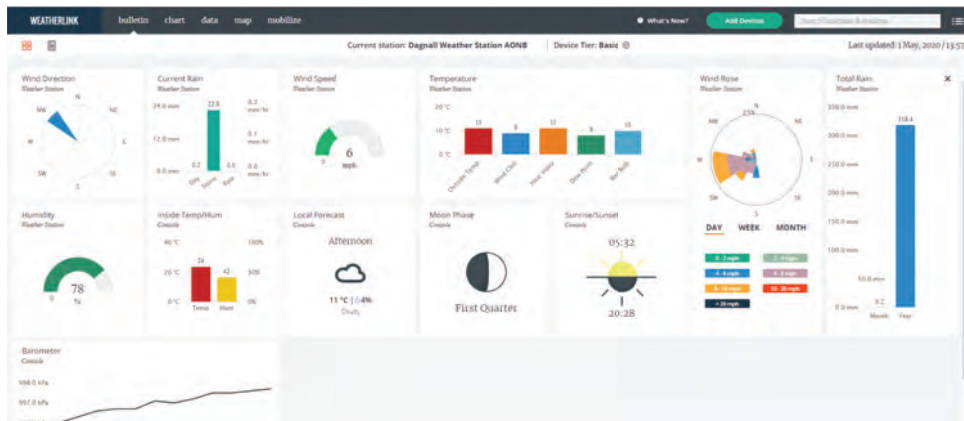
WEATHERLINK bulletin chart data map mobilize

What's New? Add Devices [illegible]

Current station: Dagnall Weather Station AONB | Device Tier: Basic

Last updated: 1 May, 2020 / 13:57

Wind Direction
Weather Station
N NE E SE S SW W NW

Current Rain
Weather Station
24.0 mm 12.0 mm 0.0 mm
0.2 22.8 0.0
Day Storm Rate
0.2 mm/hr 0.1 mm/hr 0.0 mm/hr

Wind Speed
Weather Station
0 6 mph

Temperature
Weather Station
20 °C 10 °C 0 °C
11 9 12 8 11
Outside Temp Wind Chill Heat Index Dew Point Wet Bulb

Wind Rose
Weather Station
N NE E SE S SW W NW 25%
DAY WEEK MONTH
0 - 2 mph 2 - 4 mph 4 - 6 mph 6 - 8 mph 8 - 10 mph 10 - 20 mph > 20 mph

Total Rain
Weather Station
350.0 mm 300.0 mm 250.0 mm 200.0 mm 150.0 mm 100.0 mm 50.0 mm 0.0 mm
318.4 9.2
Month Year

Humidity
Weather Station
0 78 %

Inside Temp/Hum
Console
40 °C 20 °C 0 °C
24 42
Temp Hum
100% 50% 0%

Local Forecast
Console
Afternoon
11 °C | 64%
Cloudy

Moon Phase
Console
First Quarter

Sunrise/Sunset
Console
05:32
20:28

Barometer
Console
998.0 kPa
997.0 kPa